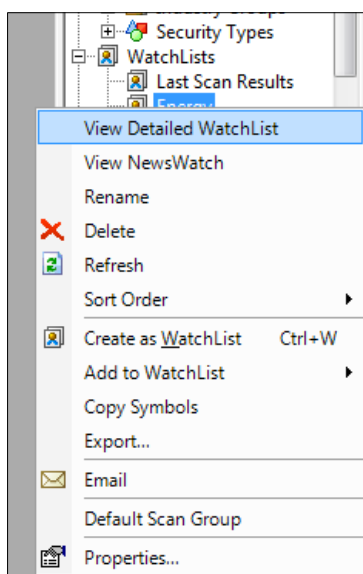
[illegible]
Security Types
WatchLists
Last Scan Results
Energy
View Detailed WatchList
View NewsWatch
Rename
Delete
Refresh
Sort Order
Create as WatchList Ctrl+W
Add to WatchList
Copy Symbols
Export...
Email
Default Scan Group
Properties...